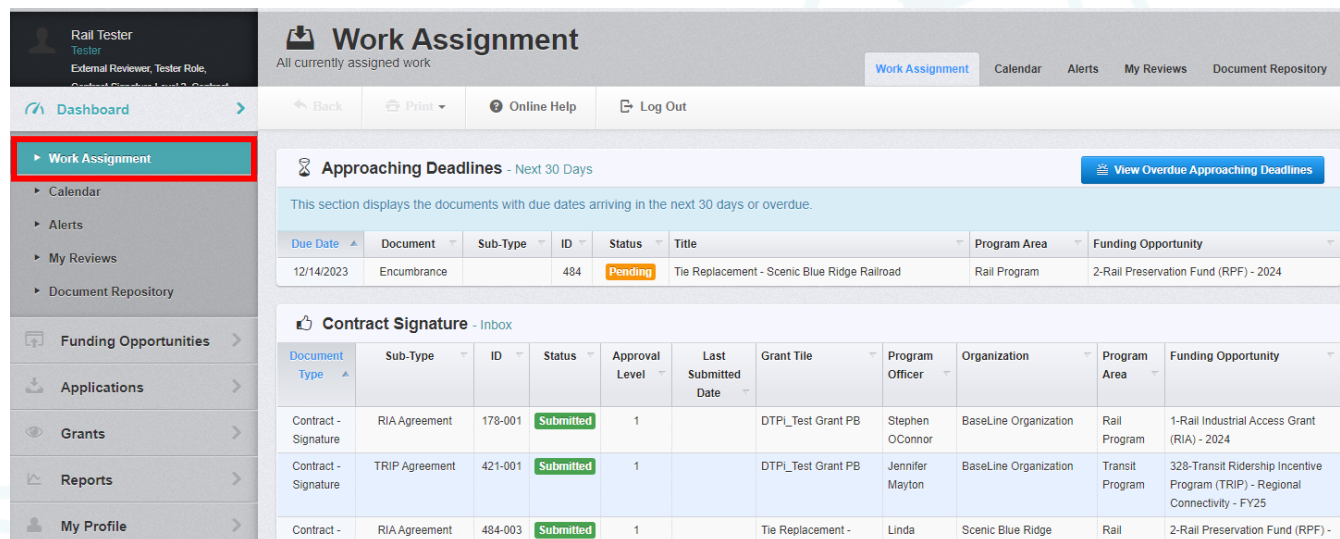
Rail Tester
Tester
External Reviewer, Tester Role, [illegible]

Dashboard

Work Assignment
Calendar
Alerts
My Reviews
Document Repository

Funding Opportunities
Applications
Grants
Reports
My Profile

Work Assignment
All currently assigned work

Work Assignment | Calendar | Alerts | My Reviews | Document Repository

Back | Print | Online Help | Log Out

Approaching Deadlines - Next 30 Days

View Overdue Approaching Deadlines

This section displays the documents with due dates arriving in the next 30 days or overdue.

| Due Date | Document | Sub-Type | ID | Status | Title | Program Area | Funding Opportunity |
|---|---|---|---|---|---|---|---|
| 12/14/2023 | Encumbrance | | 484 | Pending | Tie Replacement - Scenic Blue Ridge Railroad | Rail Program | 2-Rail Preservation Fund (RPF) - 2024 |

Contract Signature - Inbox

| Document Type | Sub-Type | ID | Status | Approval Level | Last Submitted Date | Grant Tile | Program Officer | Organization | Program Area | Funding Opportunity |
|---|---|---|---|---|---|---|---|---|---|---|
| Contract - Signature | RIA Agreement | 178-001 | Submitted | 1 | | DTPi_Test Grant PB | Stephen OConnor | BaseLine Organization | Rail Program | 1-Rail Industrial Access Grant (RIA) - 2024 |
| Contract - Signature | TRIP Agreement | 421-001 | Submitted | 1 | | DTPi_Test Grant PB | Jennifer Mayton | BaseLine Organization | Transit Program | 328-Transit Ridership Incentive Program (TRIP) - Regional Connectivity - FY25 |
| Contract - | RIA Agreement | 484-003 | Submitted | 1 | | Tie Replacement - | Linda | Scenic Blue Ridge | Rail | 2-Rail Preservation Fund (RPF) - |